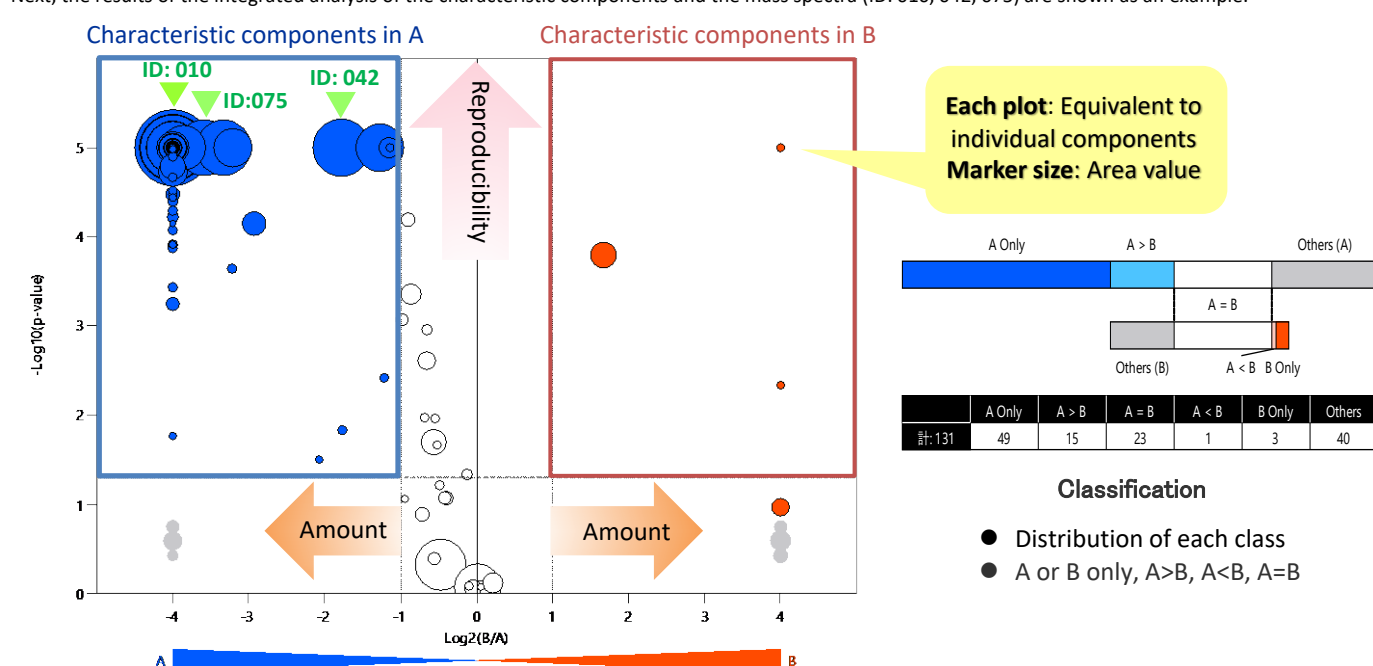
Next, the results of the integrated analysis of the characteristic components and the mass spectra (ID: 010, 042, 075) are shown as an example.

Characteristic components in A

Characteristic components in B

ID: 010

ID:075

ID: 042

Reproducibility

Each plot: Equivalent to individual components
Marker size: Area value

-Log10(p-value)

5
4
3
2
1
0

Amount

Amount

-4 -3 -2 -1 0 1 2 3 4

Log2(B/A)

A

B

A Only

A > B

Others (A)

A = B

Others (B)

A < B

B Only

| | A Only | A > B | A = B | A < B | B Only | Others |
|---|---|---|---|---|---|---|
| 計: 131 | 49 | 15 | 23 | 1 | 3 | 40 |

Classification

● Distribution of each class
● A or B only, A>B, A<B, A=B